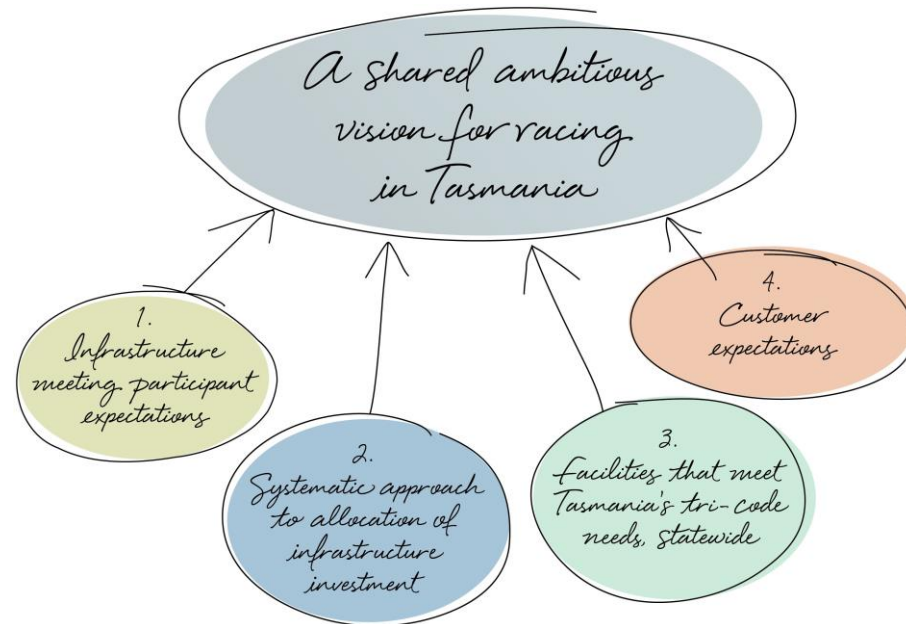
A shared ambitious vision for racing in Tasmania

4. Customer expectations

1. Infrastructure meeting participant expectations

2. Systematic approach to allocation of infrastructure investment

3. Facilities that meet Tasmania's tri-code needs, statewide